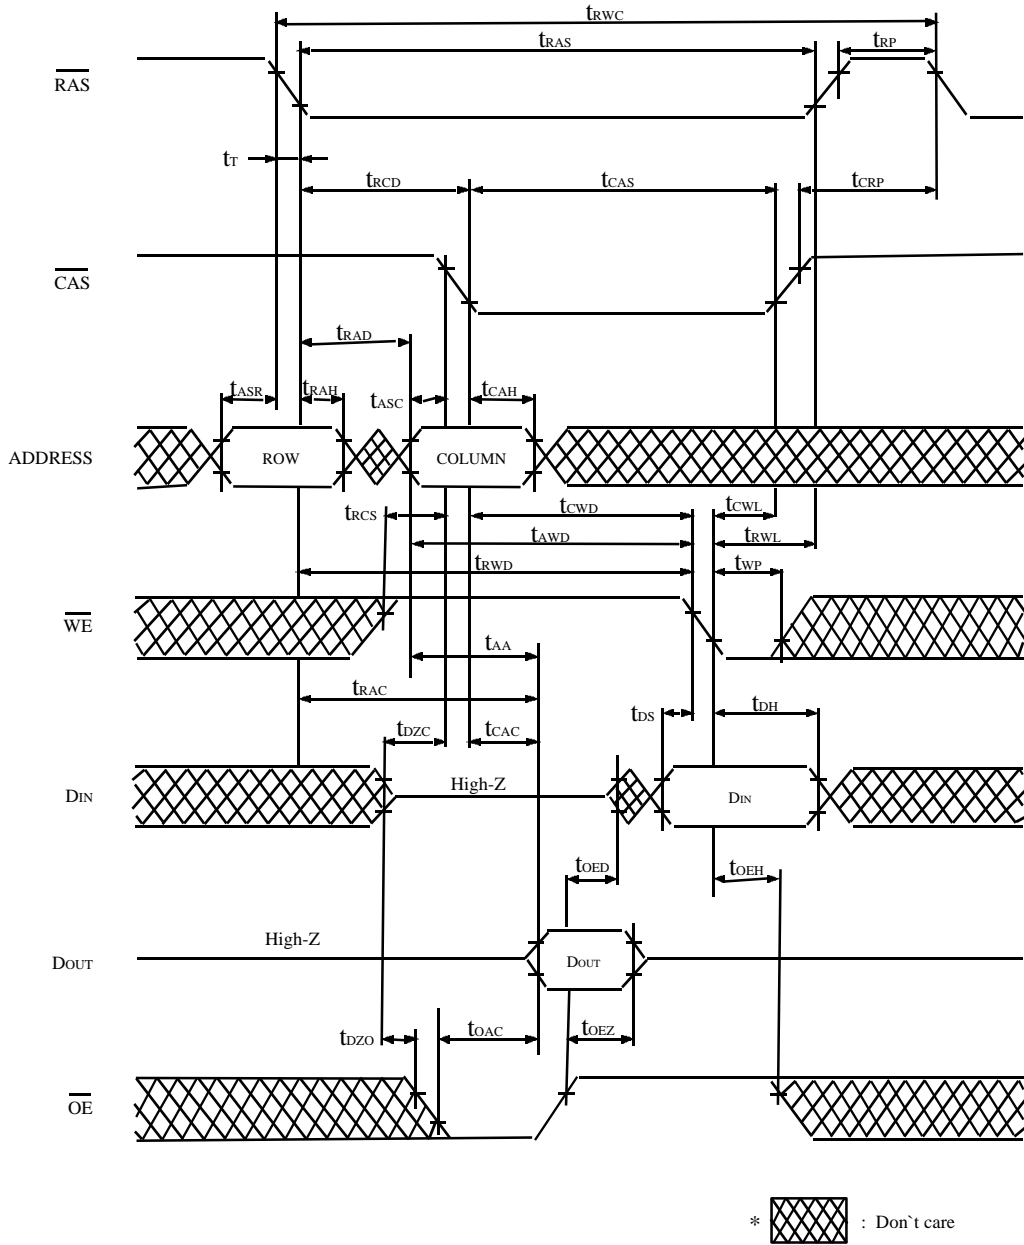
$t_{RWC}$
$t_{RAS}$
$t_{RP}$
$\overline{RAS}$
$t_{T}$
$t_{RCD}$
$t_{CAS}$
$t_{CRP}$
$\overline{CAS}$
$t_{RAD}$
$t_{ASR}$
$t_{RAH}$
$t_{ASC}$
$t_{CAH}$
ADDRESS
ROW
COLUMN
$t_{RCS}$
$t_{CWD}$
$t_{CWL}$
$t_{AWD}$
$t_{RWL}$
$t_{RWD}$
$t_{WP}$
$\overline{WE}$
$t_{AA}$
$t_{RAC}$
$t_{DS}$
$t_{DH}$
$t_{DZC}$
$t_{CAC}$
$D_{IN}$
High-Z
$D_{IN}$
$t_{OED}$
$t_{OEH}$
High-Z
$D_{OUT}$
$D_{OUT}$
$t_{DZO}$
$t_{OAC}$
$t_{OEZ}$
$\overline{OE}$
* : Don`t care